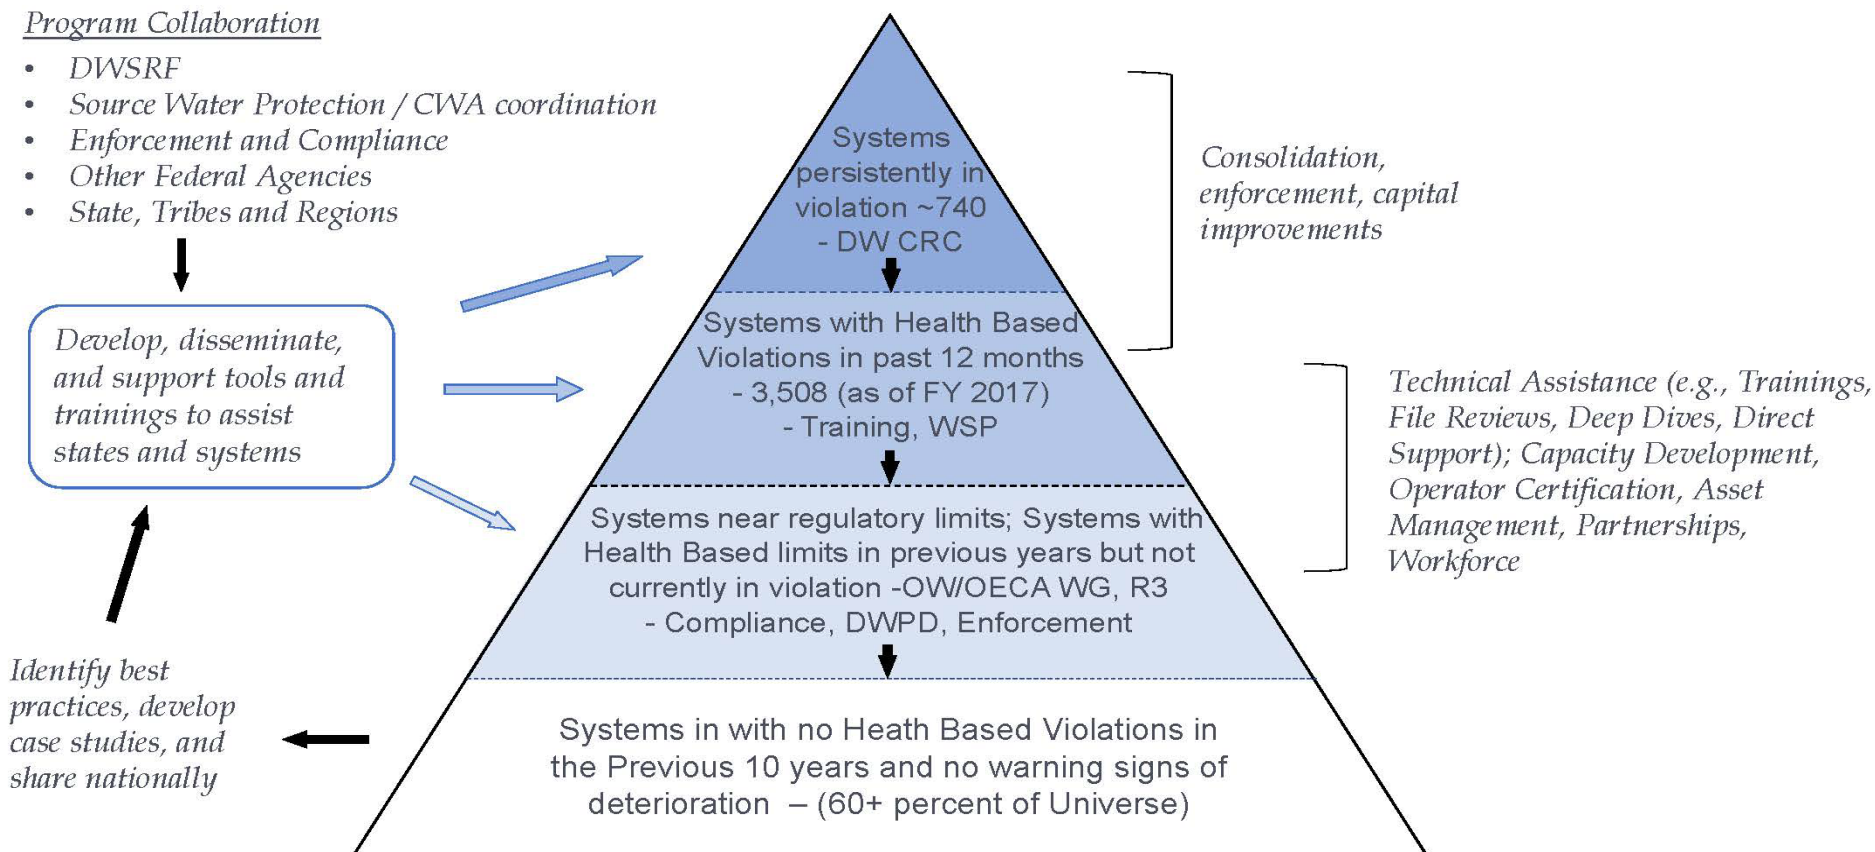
Program Collaboration

- DWSRF
- Source Water Protection / CWA coordination
- Enforcement and Compliance
- Other Federal Agencies
- State, Tribes and Regions

Develop, disseminate, and support tools and trainings to assist states and systems

Identify best practices, develop case studies, and share nationally

Systems persistently in violation ~740 - DW CRC

Systems with Health Based Violations in past 12 months - 3,508 (as of FY 2017) - Training, WSP

Systems near regulatory limits; Systems with Health Based limits in previous years but not currently in violation -OW/OECA WG, R3 - Compliance, DWPD, Enforcement

Systems in with no Heath Based Violations in the Previous 10 years and no warning signs of deterioration – (60+ percent of Universe)

Consolidation, enforcement, capital improvements

Technical Assistance (e.g., Trainings, File Reviews, Deep Dives, Direct Support); Capacity Development, Operator Certification, Asset Management, Partnerships, Workforce